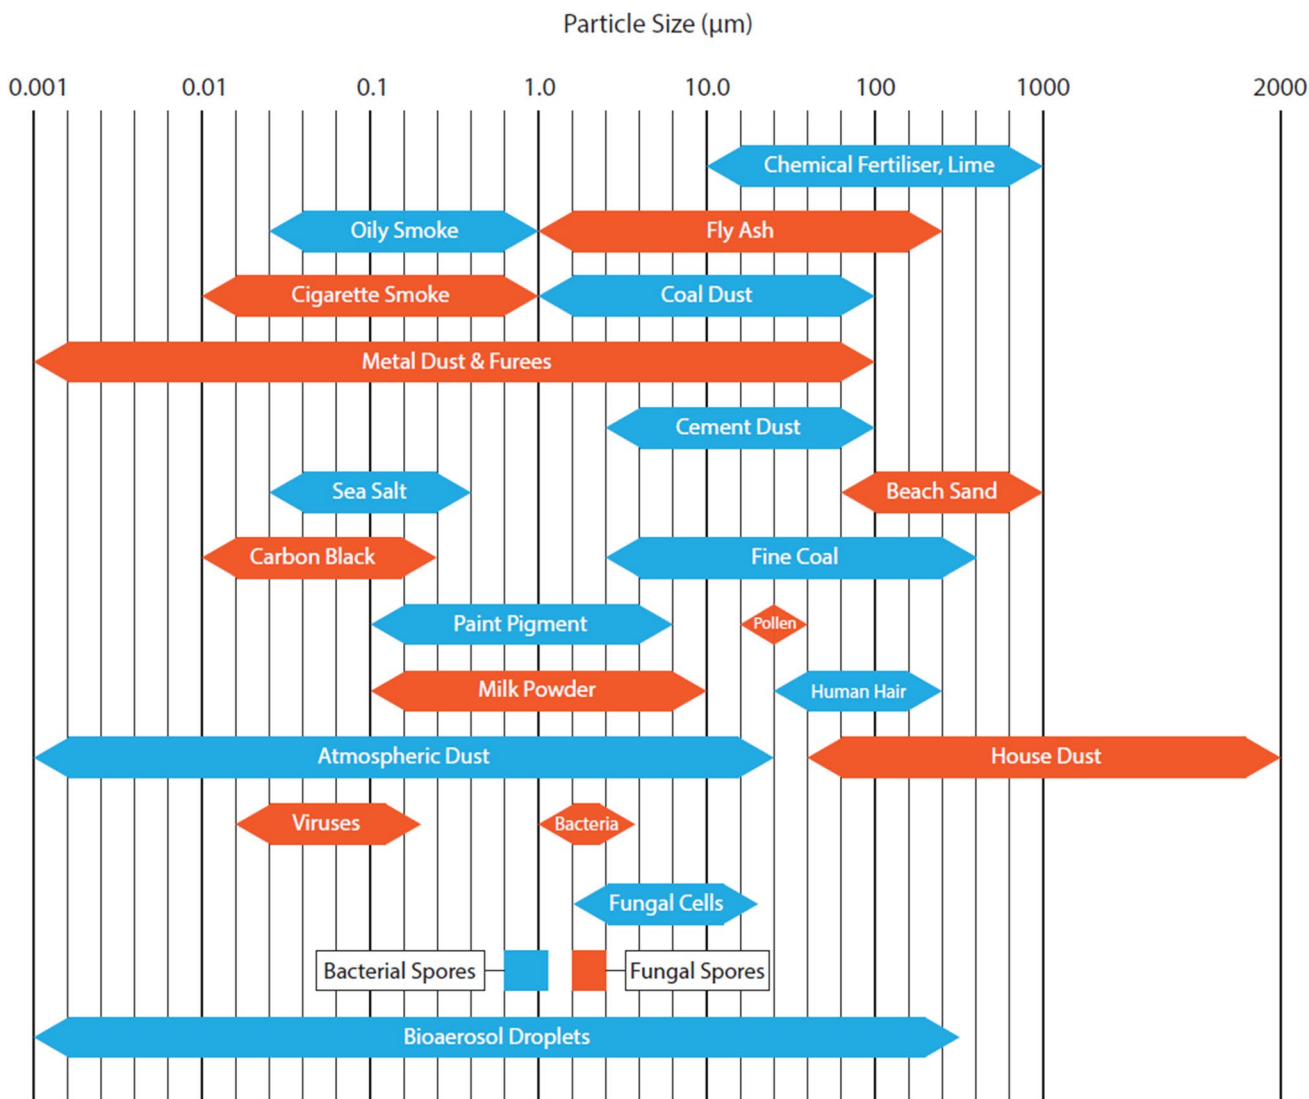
Particle Size (µm)

0.001 0.01 0.1 1.0 10.0 100 1000 2000

Chemical Fertiliser, Lime

Oily Smoke

Fly Ash

Cigarette Smoke

Coal Dust

Metal Dust & Furees

Cement Dust

Sea Salt

Beach Sand

Carbon Black

Fine Coal

Paint Pigment

Pollen

Milk Powder

Human Hair

Atmospheric Dust

House Dust

Viruses

Bacteria

Fungal Cells

Bacterial Spores

Fungal Spores

Bioaerosol Droplets